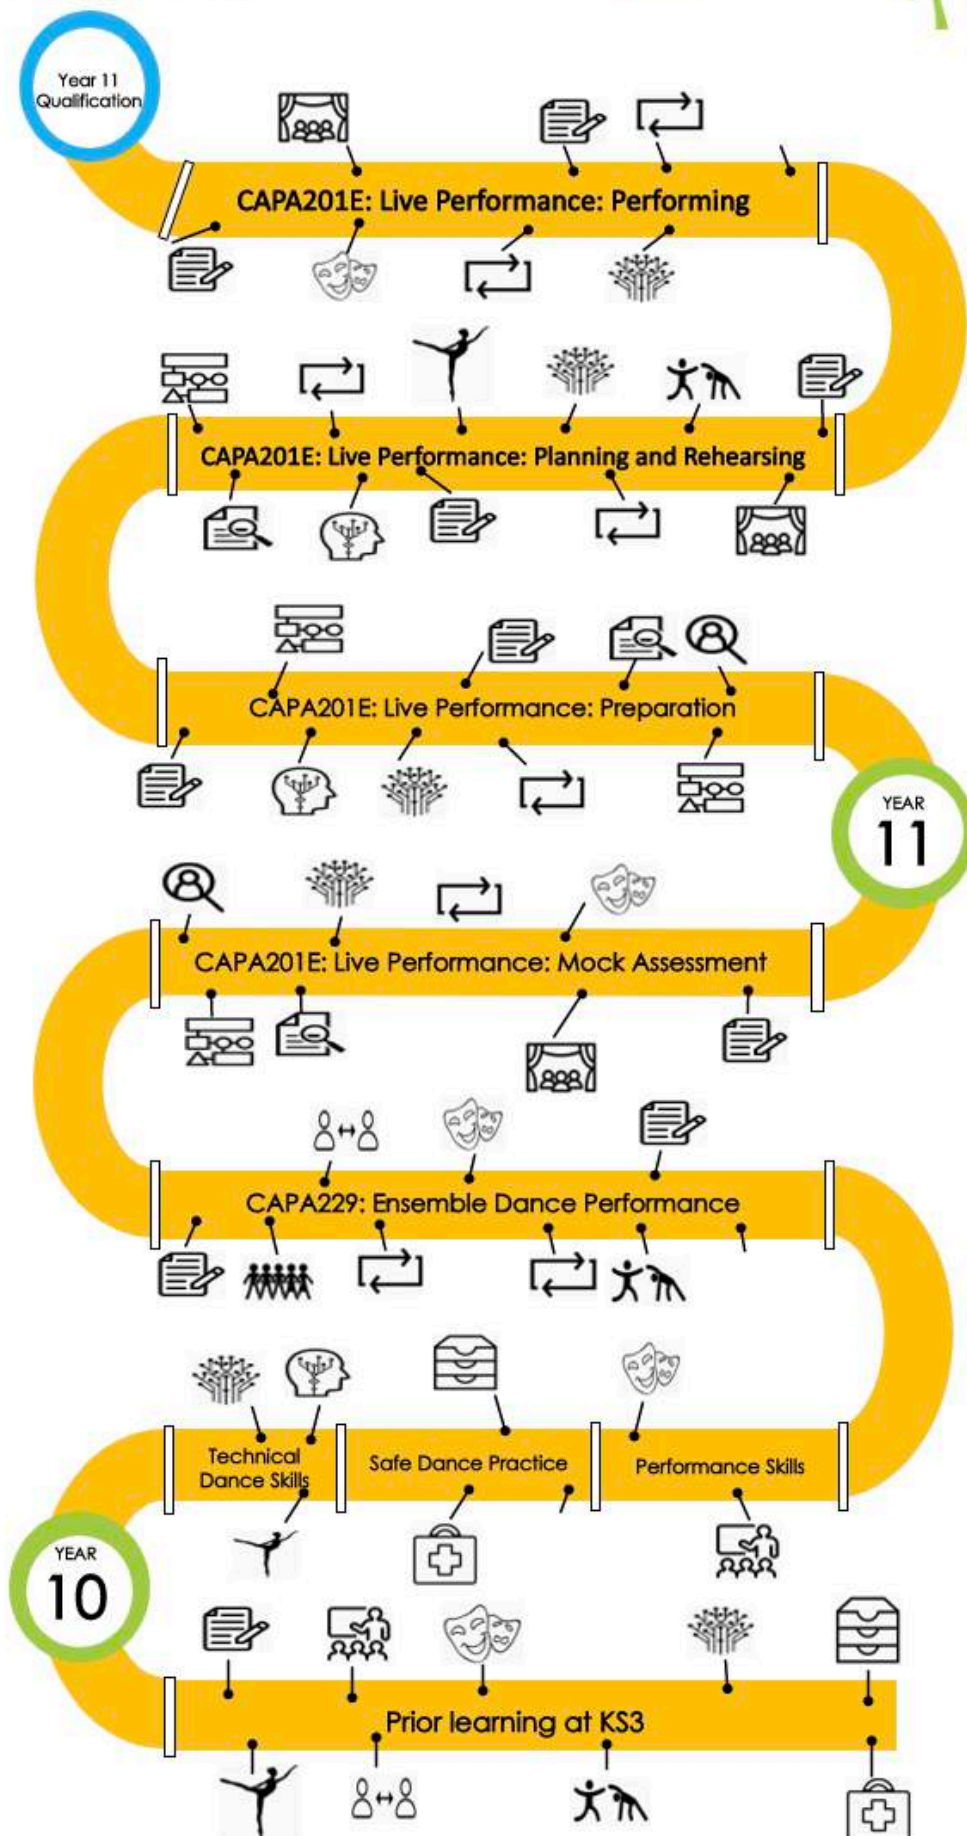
Year 11 Qualification

CAPA201E: Live Performance: Performing

CAPA201E: Live Performance: Planning and Rehearsing

CAPA201E: Live Performance: Preparation

YEAR 11

CAPA201E: Live Performance: Mock Assessment

CAPA229: Ensemble Dance Performance

Technical Dance Skills

Safe Dance Practice

Performance Skills

YEAR 10

Prior learning at KS3